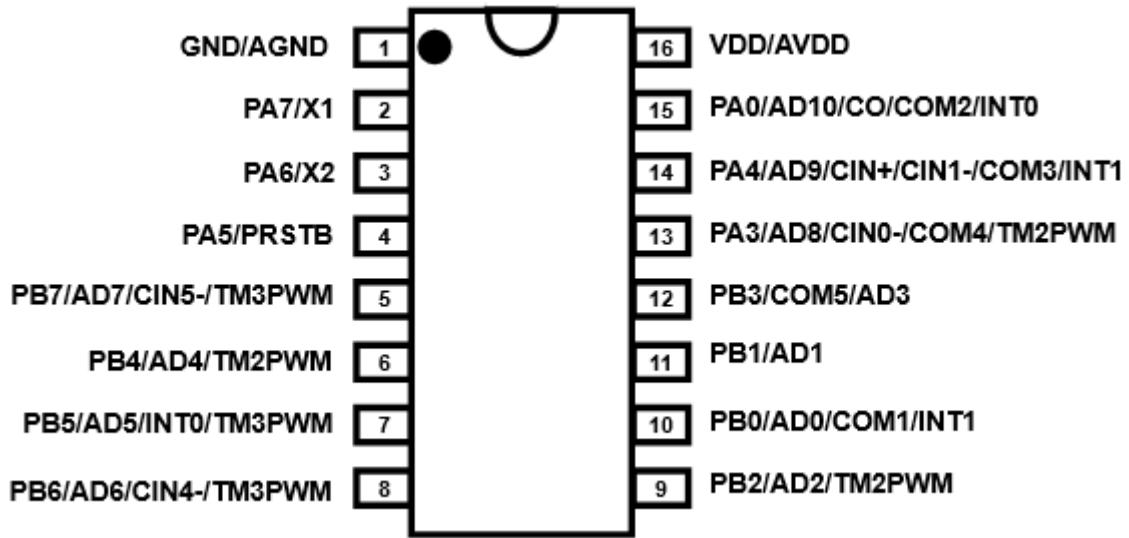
GND/AGND 1
PA7/X1 2
PA6/X2 3
PA5/PRSTB 4
PB7/AD7/CIN5-/TM3PWM 5
PB4/AD4/TM2PWM 6
PB5/AD5/INT0/TM3PWM 7
PB6/AD6/CIN4-/TM3PWM 8

16 VDD/AVDD
15 PA0/AD10/CO/COM2/INT0
14 PA4/AD9/CIN+/CIN1-/COM3/INT1
13 PA3/AD8/CIN0-/COM4/TM2PWM
12 PB3/COM5/AD3
11 PB1/AD1
10 PB0/AD0/COM1/INT1
9 PB2/AD2/TM2PWM